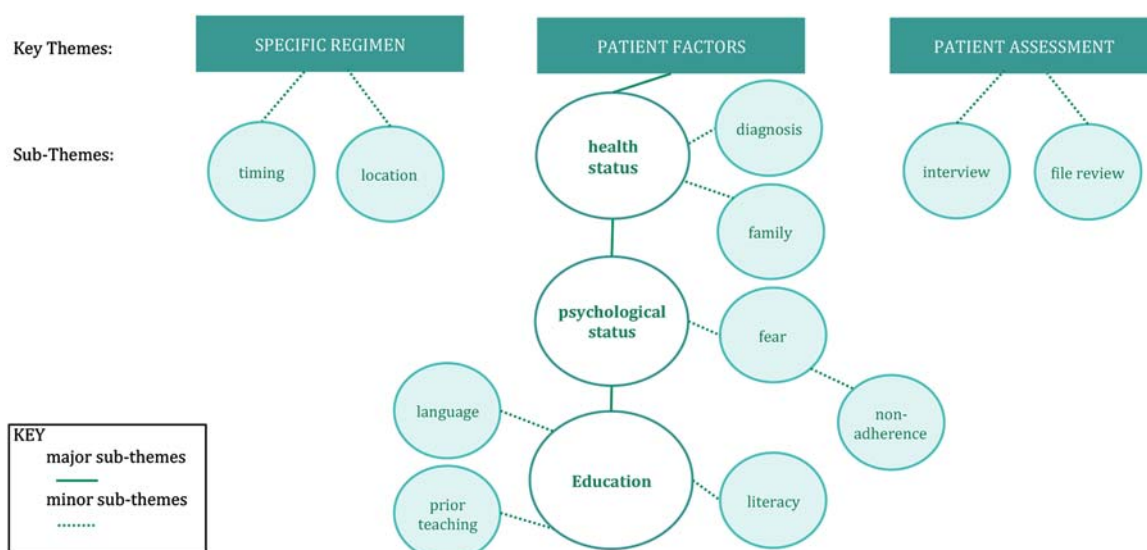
Key Themes:

SPECIFIC REGIMEN

PATIENT FACTORS

PATIENT ASSESSMENT

Sub-Themes:

timing

location

health status

diagnosis

family

interview

file review

psychological status

fear

non-adherence

language

Education

prior teaching

literacy

KEY
major sub-themes
minor sub-themes